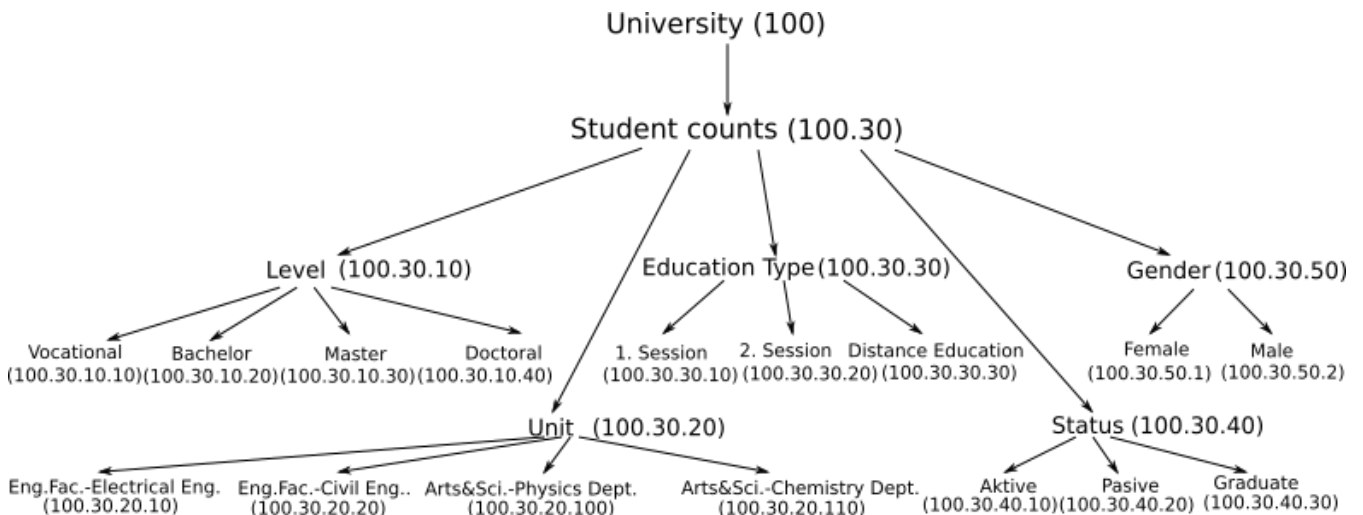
University (100)

Student counts (100.30)

Level (100.30.10)

Education Type (100.30.30)

Gender (100.30.50)

Vocational (100.30.10.10)

Bachelor (100.30.10.20)

Master (100.30.10.30)

Doctoral (100.30.10.40)

1. Session (100.30.30.10)

2. Session (100.30.30.20)

Distance Education (100.30.30.30)

Female (100.30.50.1)

Male (100.30.50.2)

Unit (100.30.20)

Status (100.30.40)

Eng.Fac.-Electrical Eng. (100.30.20.10)

Eng.Fac.-Civil Eng.. (100.30.20.20)

Arts&Sci.-Physics Dept. (100.30.20.100)

Arts&Sci.-Chemistry Dept. (100.30.20.110)

Aktive (100.30.40.10)

Pasive (100.30.40.20)

Graduate (100.30.40.30)